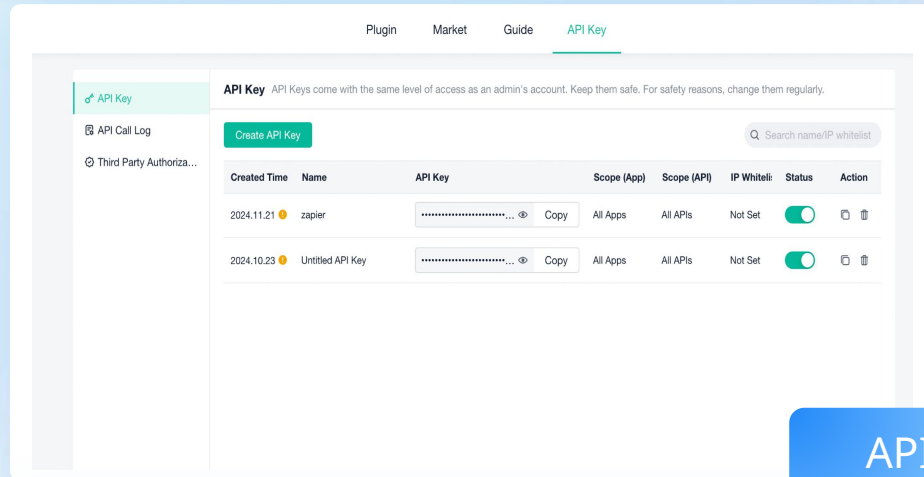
Plugin Market Guide API Key

API Key
API Call Log
Third Party Authoriza...

**API Key** API Keys come with the same level of access as an admin's account. Keep them safe. For safety reasons, change them regularly.

Create API Key

Search name/IP whitelist

| Created Time | Name | API Key | | Scope (App) | Scope (API) | IP Whitelis | Status | Action |
|---|---|---|---|---|---|---|---|---|
| 2024.11.21 | zapier | ••••••••••••••••••••••••... | Copy | All Apps | All APIs | Not Set | | |
| 2024.10.23 | Untitled API Key | ••••••••••••••••••••••••... | Copy | All Apps | All APIs | Not Set | | |

API